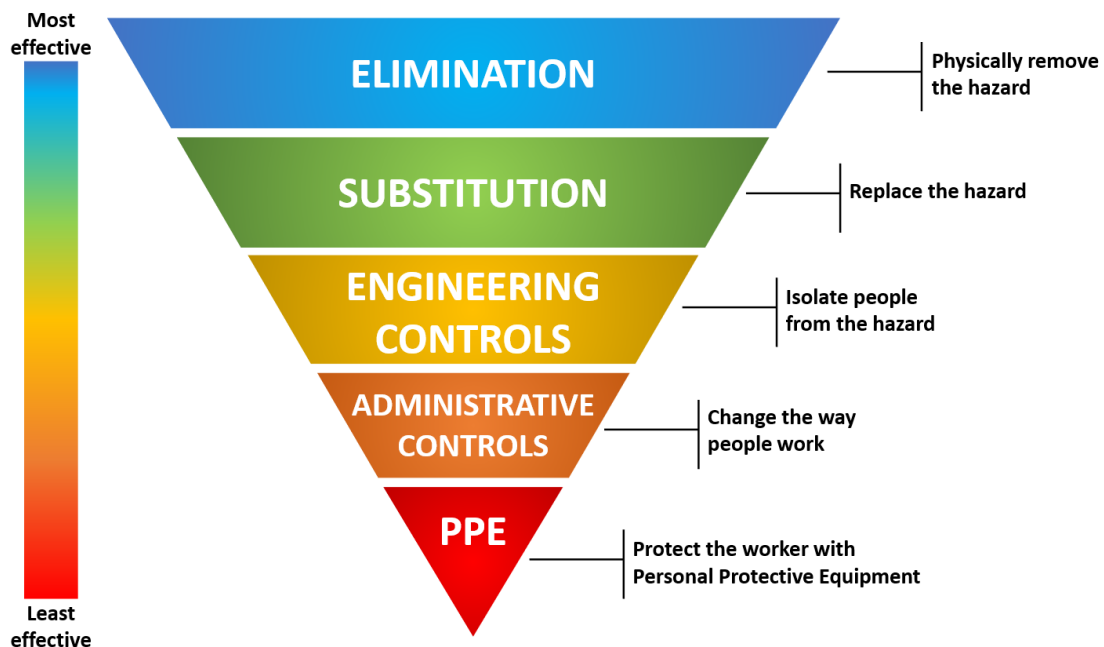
Most effective

ELIMINATION

Physically remove the hazard

SUBSTITUTION

Replace the hazard

ENGINEERING CONTROLS

Isolate people from the hazard

ADMINISTRATIVE CONTROLS

Change the way people work

PPE

Protect the worker with Personal Protective Equipment

Least effective